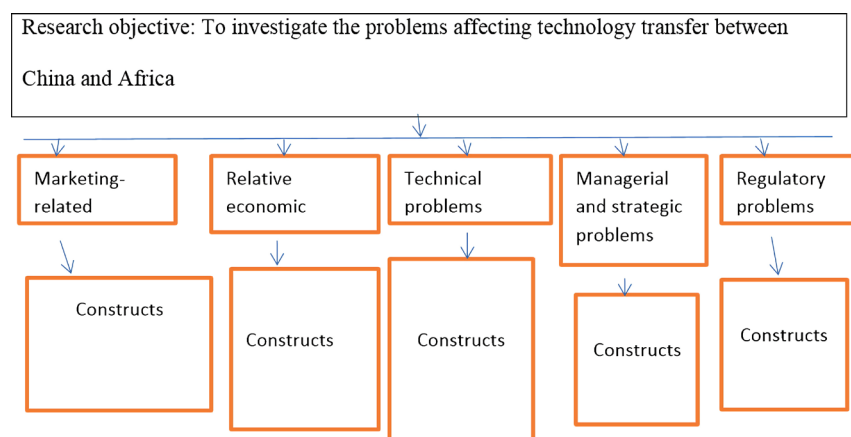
Research objective: To investigate the problems affecting technology transfer between China and Africa

Marketing-related

Relative economic

Technical problems

Managerial and strategic problems

Regulatory problems

Constructs

Constructs

Constructs

Constructs

Constructs